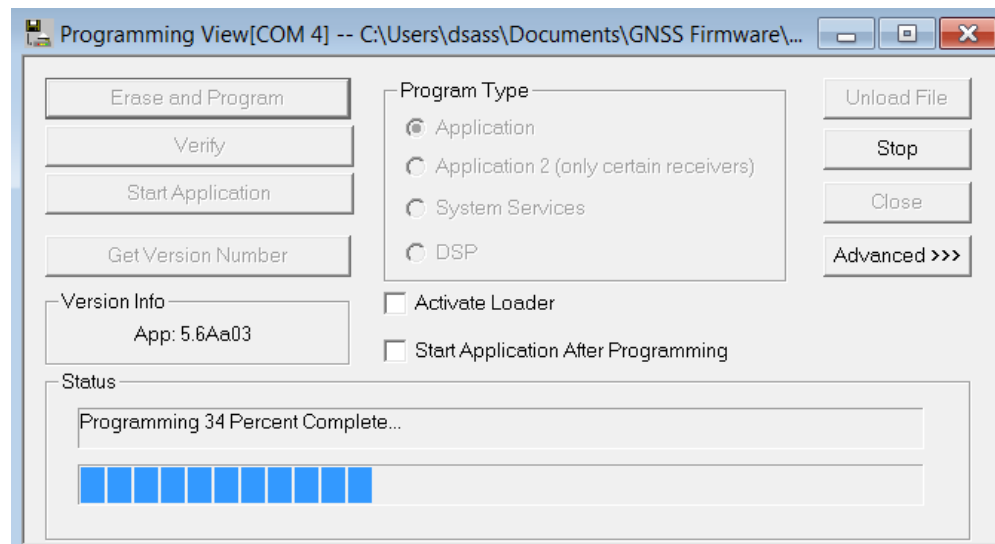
Programming View[COM 4] -- C:\Users\dsass\Documents\GNSS Firmware\...

Erase and Program

Verify

Start Application

Get Version Number

Program Type

Application

Application 2 (only certain receivers)

System Services

DSP

Unload File

Stop

Close

Advanced >>>

Version Info

App: 5.6Aa03

Activate Loader

Start Application After Programming

Status

Programming 34 Percent Complete...